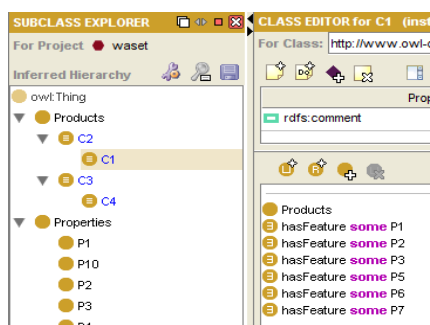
SUBCLASS EXPLORER
For Project waset
Inferred Hierarchy
owl:Thing
Products
C2
C1
C3
C4
Properties
P1
P10
P2
P3
P4

CLASS EDITOR for C1 (inst
For Class: http://www.owl-
Prop
rdfs:comment

Products
hasFeature some P1
hasFeature some P2
hasFeature some P3
hasFeature some P5
hasFeature some P6
hasFeature some P7